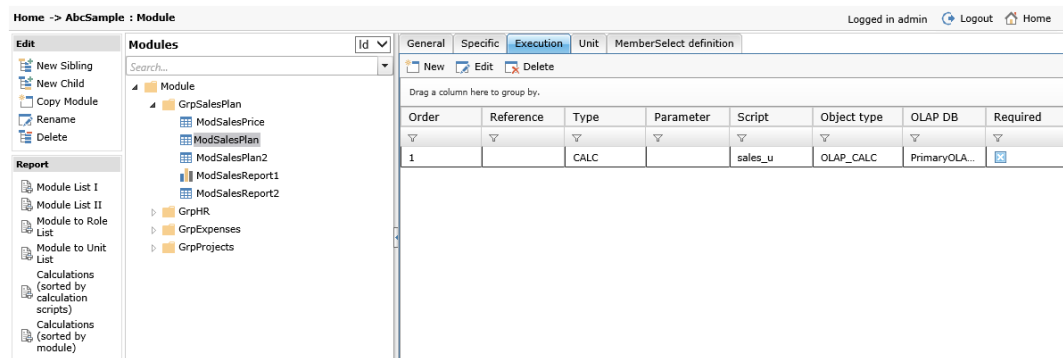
Home -> AbcSample : Module

Logged in admin  Logout  Home

Edit
New Sibling
New Child
Copy Module
Rename
Delete

Report
Module List I
Module List II
Module to Role List
Module to Unit List
Calculations (sorted by calculation scripts)
Calculations (sorted by module)

Modules  Id

Search...

Module
GrpSalesPlan
ModSalesPrice
ModSalesPlan
ModSalesPlan2
ModSalesReport1
ModSalesReport2
GrpHR
GrpExpenses
GrpProjects

General | Specific | Execution | Unit | MemberSelect definition

New  Edit  Delete

Drag a column here to group by.

| Order | Reference | Type | Parameter | Script | Object type | OLAP DB | Required |
|---|---|---|---|---|---|---|---|
| 1 | | CALC | | sales_u | OLAP_CALC | PrimaryOLA... | |